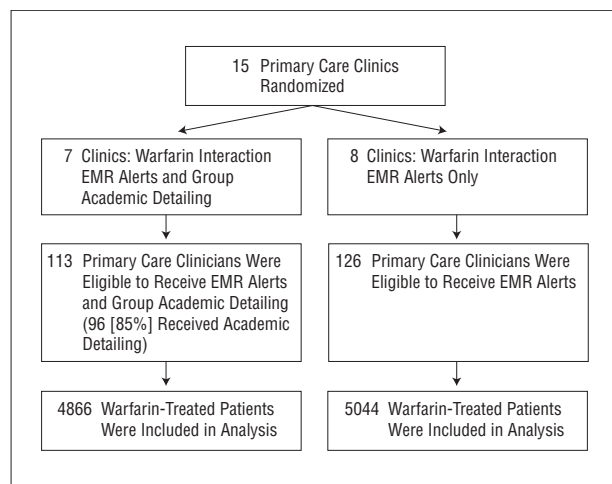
15 Primary Care Clinics Randomized

7 Clinics: Warfarin Interaction EMR Alerts and Group Academic Detailing

8 Clinics: Warfarin Interaction EMR Alerts Only

113 Primary Care Clinicians Were Eligible to Receive EMR Alerts and Group Academic Detailing (96 [85%] Received Academic Detailing)

126 Primary Care Clinicians Were Eligible to Receive EMR Alerts

4866 Warfarin-Treated Patients Were Included in Analysis

5044 Warfarin-Treated Patients Were Included in Analysis